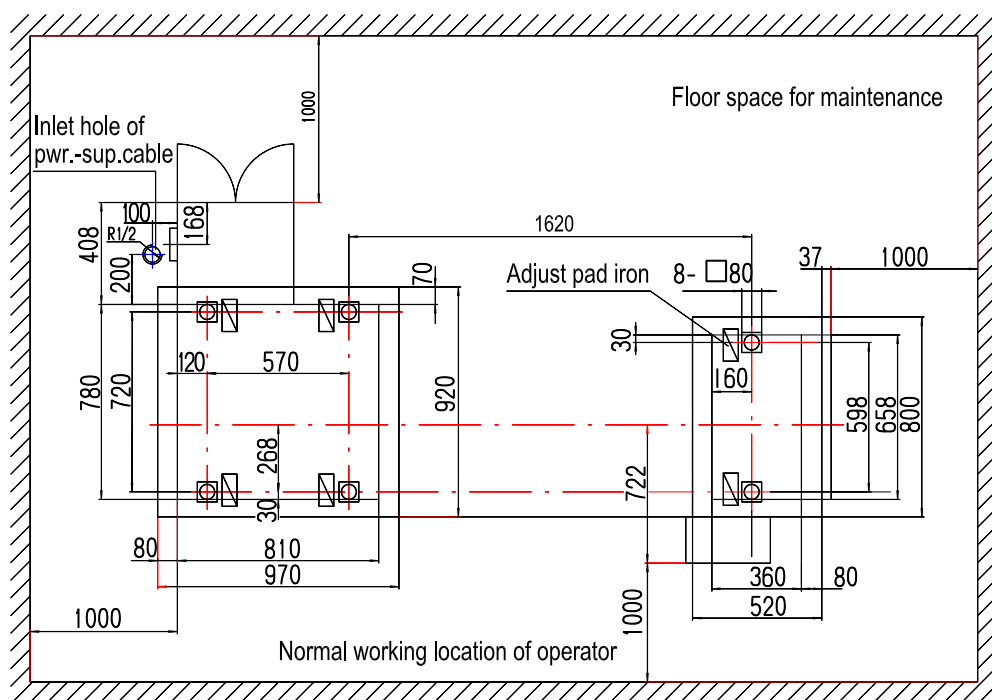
Floor space for maintenance

1000

Inlet hole of pwr.-sup.cable

100
168
R1/2
408
200
1620
70
Adjust pad iron
8- □80
37
1000
30
120
570
160
780
720
920
598
658
800
268
722
30
80
810
970
360
80
520
1000
1000
Normal working location of operator